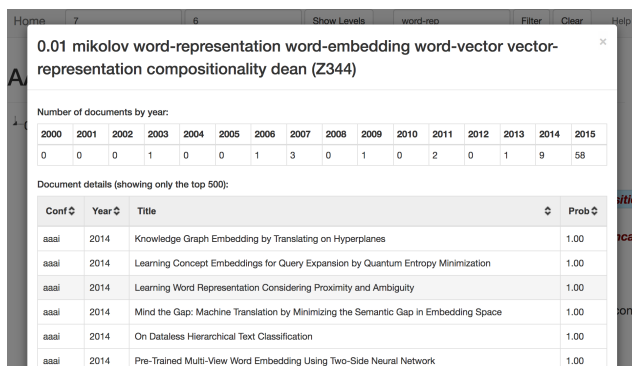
Home 7 6 Show Levels word-rep Filter Clear Help

0.01 mikolov word-representation word-embedding word-vector vector-representation compositionality dean (Z344)

×

Number of documents by year:

| 2000 | 2001 | 2002 | 2003 | 2004 | 2005 | 2006 | 2007 | 2008 | 2009 | 2010 | 2011 | 2012 | 2013 | 2014 | 2015 |
|---|---|---|---|---|---|---|---|---|---|---|---|---|---|---|---|
| 0 | 0 | 0 | 1 | 0 | 0 | 1 | 3 | 0 | 1 | 0 | 2 | 0 | 1 | 9 | 58 |

Document details (showing only the top 500):

| Conf | Year | Title | Prob |
|---|---|---|---|
| aaai | 2014 | Knowledge Graph Embedding by Translating on Hyperplanes | 1.00 |
| aaai | 2014 | Learning Concept Embeddings for Query Expansion by Quantum Entropy Minimization | 1.00 |
| aaai | 2014 | Learning Word Representation Considering Proximity and Ambiguity | 1.00 |
| aaai | 2014 | Mind the Gap: Machine Translation by Minimizing the Semantic Gap in Embedding Space | 1.00 |
| aaai | 2014 | On Dataless Hierarchical Text Classification | 1.00 |
| aaai | 2014 | Pre-Trained Multi-View Word Embedding Using Two-Side Neural Network | 1.00 |